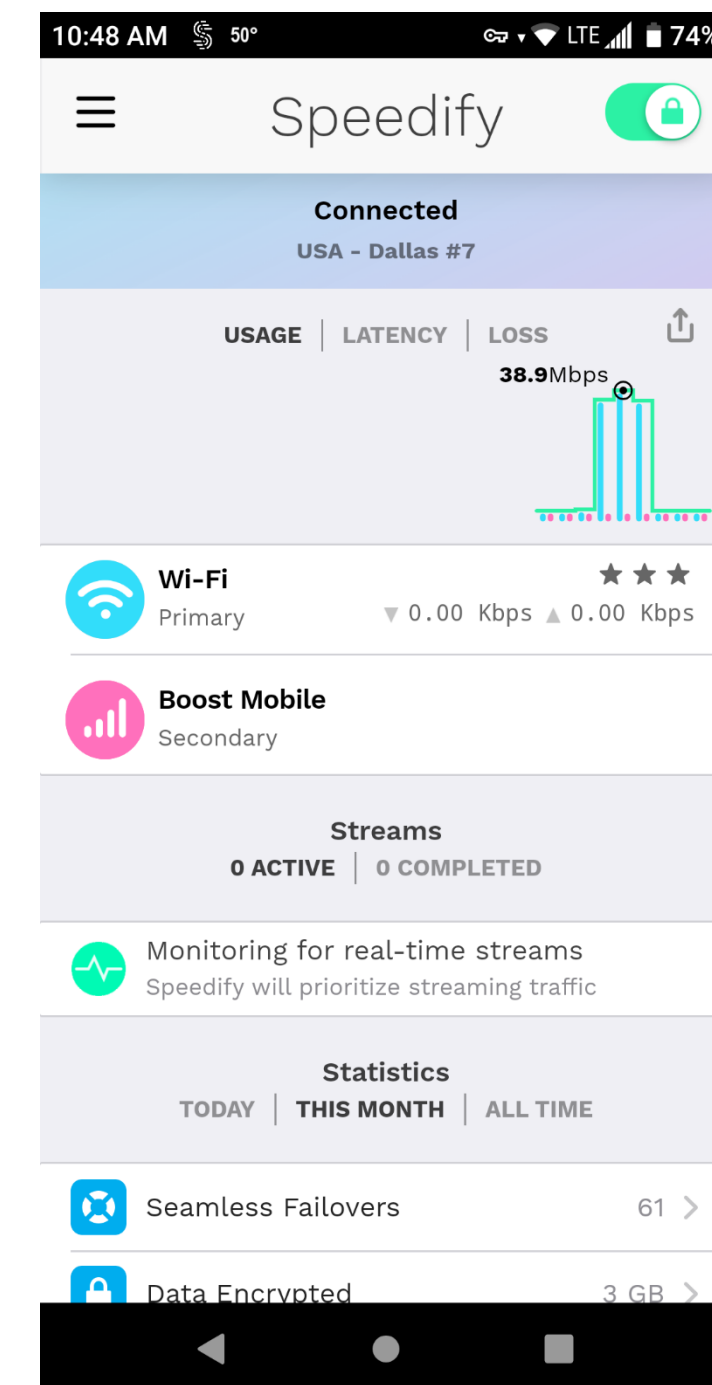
10:48 AM 50° LTE 74%

Speedify

Connected
USA - Dallas #7

USAGE | LATENCY | LOSS

38.9Mbps

Wi-Fi
Primary
▼ 0.00 Kbps ▲ 0.00 Kbps

Boost Mobile
Secondary

Streams
0 ACTIVE | 0 COMPLETED

Monitoring for real-time streams
Speedify will prioritize streaming traffic

Statistics
TODAY | THIS MONTH | ALL TIME

Seamless Failovers 61 >

Data Encrypted 3 GB >